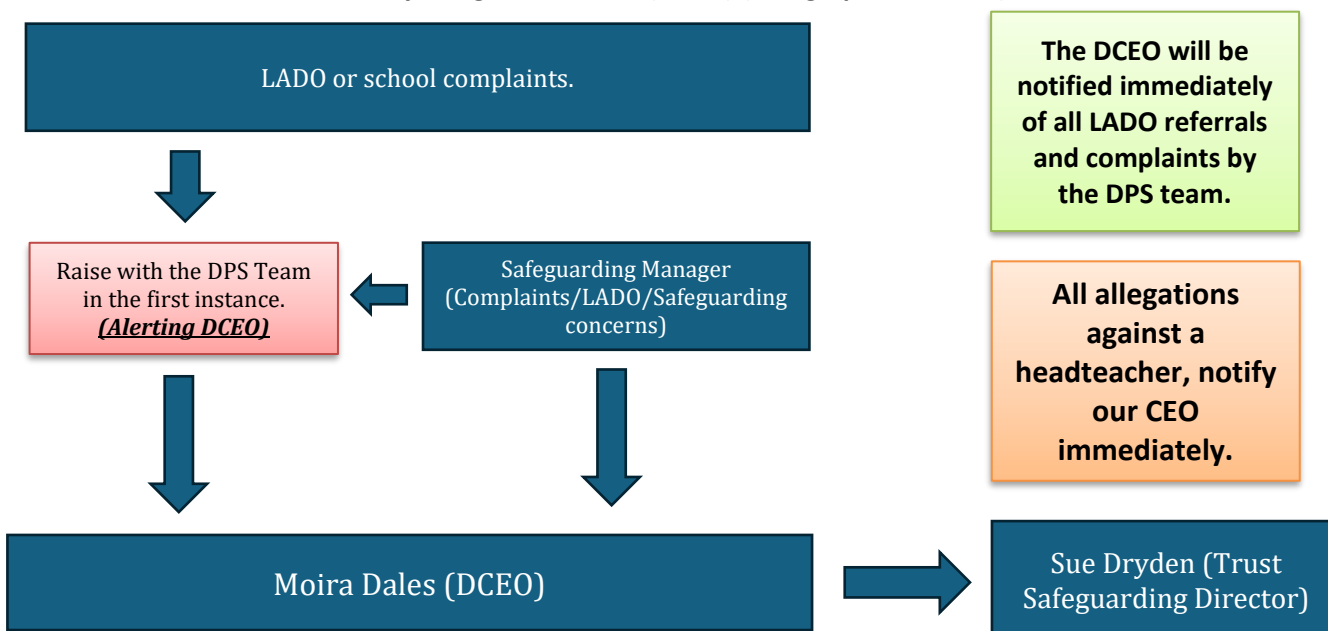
LADO or school complaints.

The DCEO will be notified immediately of all LADO referrals and complaints by the DPS team.

Raise with the DPS Team in the first instance. ***(Alerting DCEO)***

Safeguarding Manager (Complaints/LADO/Safeguarding concerns)

All allegations against a headteacher, notify our CEO immediately.

Moira Dales (DCEO)

Sue Dryden (Trust Safeguarding Director)